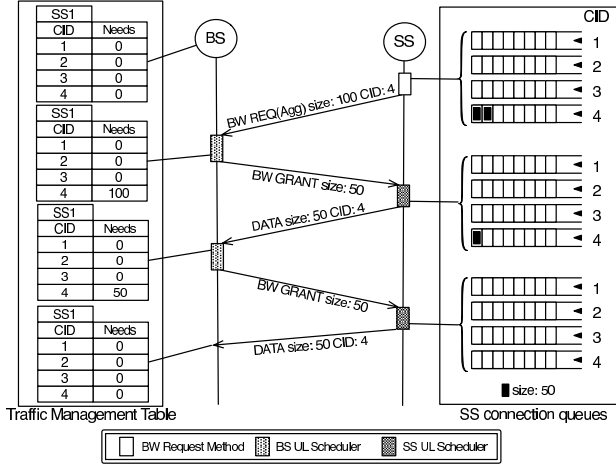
| SS1 | |
|---|---|
| CID | Needs |
| 1 | 0 |
| 2 | 0 |
| 3 | 0 |
| 4 | 0 |

| SS1 | |
|---|---|
| CID | Needs |
| 1 | 0 |
| 2 | 0 |
| 3 | 0 |
| 4 | 100 |

| SS1 | |
|---|---|
| CID | Needs |
| 1 | 0 |
| 2 | 0 |
| 3 | 0 |
| 4 | 50 |

| SS1 | |
|---|---|
| CID | Needs |
| 1 | 0 |
| 2 | 0 |
| 3 | 0 |
| 4 | 0 |

Traffic Management Table

BS

SS

BW REQ(Agg) size: 100 CID: 4

BW GRANT size: 50

DATA size: 50 CID: 4

BW GRANT size: 50

DATA size: 50 CID: 4

CID

1
2
3
4

1
2
3
4

1
2
3
4

size: 50

SS connection queues

BW Request Method
BS UL Scheduler
SS UL Scheduler